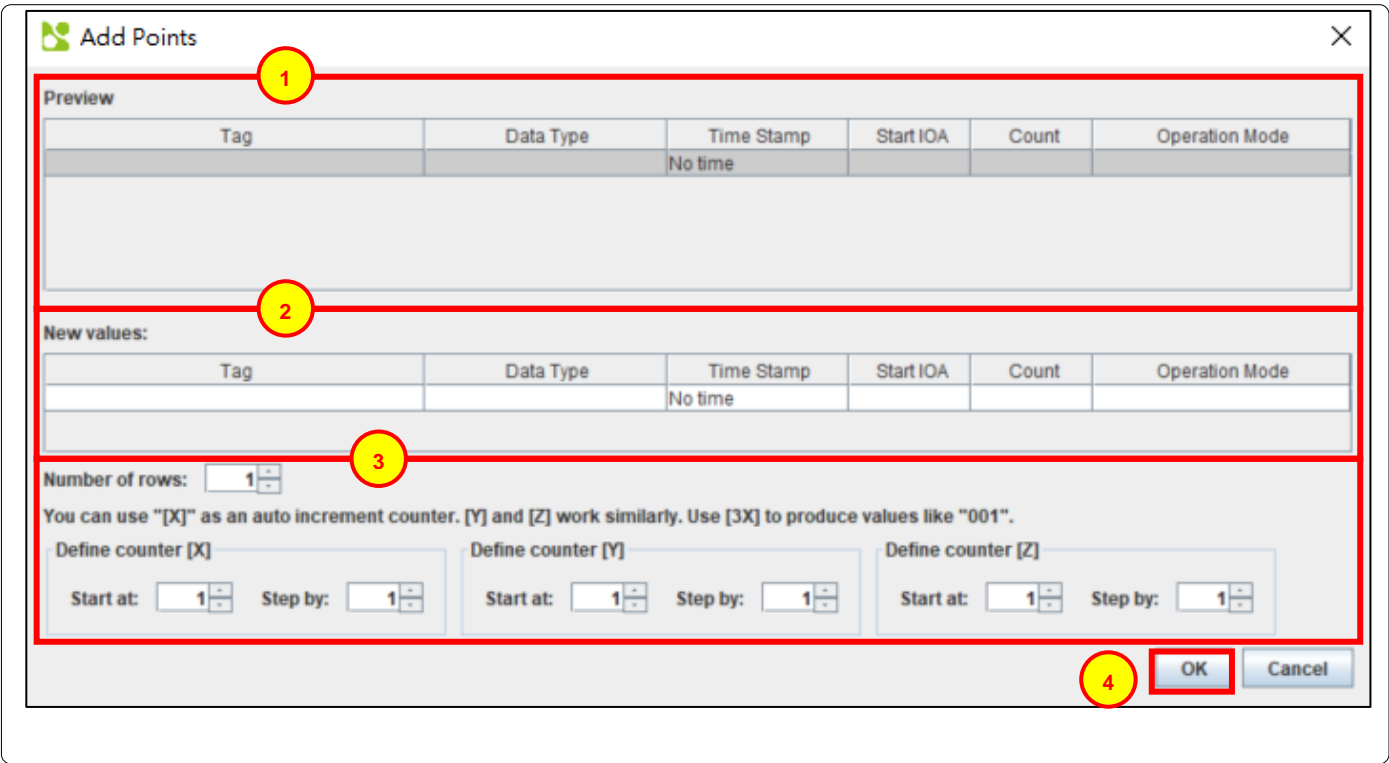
Add Points

1

Preview

| Tag | Data Type | Time Stamp | Start IOA | Count | Operation Mode |
|---|---|---|---|---|---|
| | | No time | | | |

2

New values:

| Tag | Data Type | Time Stamp | Start IOA | Count | Operation Mode |
|---|---|---|---|---|---|
| | | No time | | | |

3

Number of rows: 1

You can use "[X]" as an auto increment counter. [Y] and [Z] work similarly. Use [3X] to produce values like "001".

Define counter [X]
Start at: 1 Step by: 1

Define counter [Y]
Start at: 1 Step by: 1

Define counter [Z]
Start at: 1 Step by: 1

4

OK Cancel